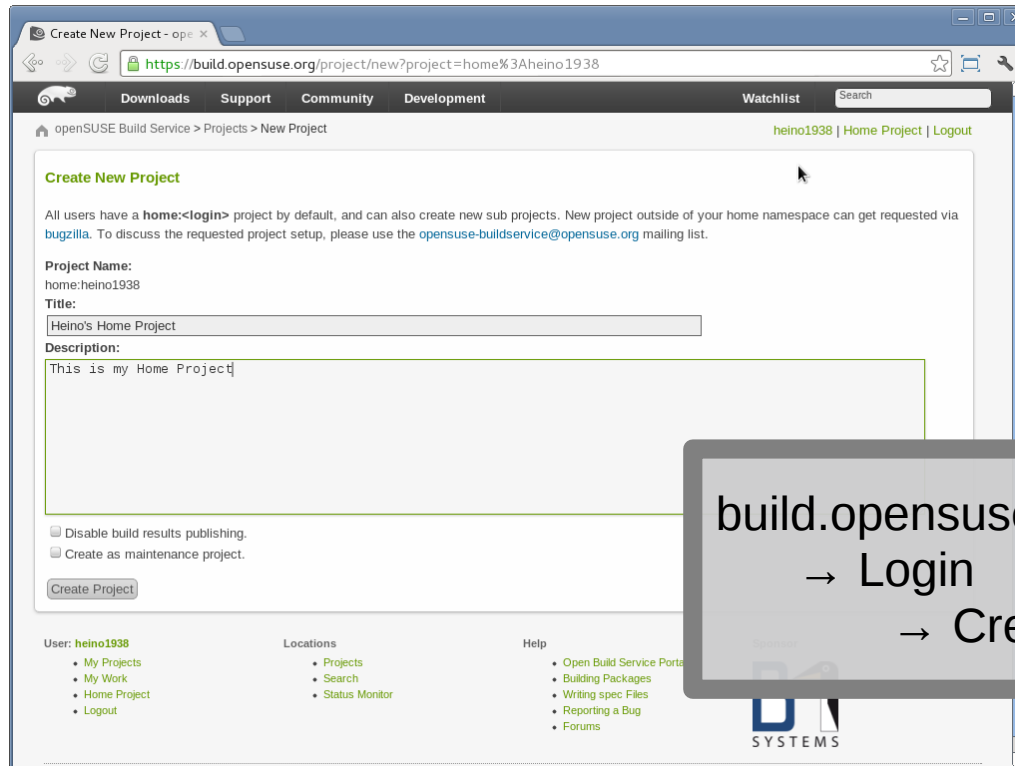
Create New Project - ope ×

https://build.opensuse.org/project/new?project=home%3Aheino1938

Downloads Support Community Development Watchlist Search

openSUSE Build Service > Projects > New Project

heino1938 | Home Project | Logout

Create New Project

All users have a **home:<login>** project by default, and can also create new sub projects. New project outside of your home namespace can get requested via bugzilla. To discuss the requested project setup, please use the opensuse-buildservice@opensuse.org mailing list.

Project Name:
home:heino1938
Title:
Heino's Home Project
Description:
This is my Home Project

Disable build results publishing.
Create as maintenance project.

Create Project

User: heino1938
- My Projects
- My Work
- Home Project
- Logout

Locations
- Projects
- Search
- Status Monitor

Help
- Open Build Service Porta
- Building Packages
- Writing spec Files
- Reporting a Bug
- Forums

SYSTEMS

build.opensus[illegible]
→ Login
→ Cre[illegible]